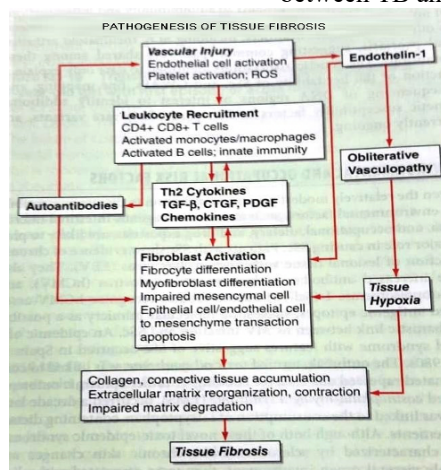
between TB and

PATHOGENESIS OF TISSUE FIBROSIS

Vascular Injury
Endothelial cell activation
Platelet activation; ROS

Endothelin-1

Leukocyte Recruitment
CD4+ CD8+ T cells
Activated monocytes/macrophages
Activated B cells; innate immunity

Obliterative Vasculopathy

Autoantibodies

Th2 Cytokines
TGF-β, CTGF, PDGF
Chemokines

Fibroblast Activation
Fibrocyte differentiation
Myofibroblast differentiation
Impaired mesencymal cell
Epithelial cell/endothelial cell to mesenchyme transaction
apoptosis

Tissue Hypoxia

Collagen, connective tissue accumulation
Extracellular matrix reorganization, contraction
Impaired matrix degradation

Tissue Fibrosis